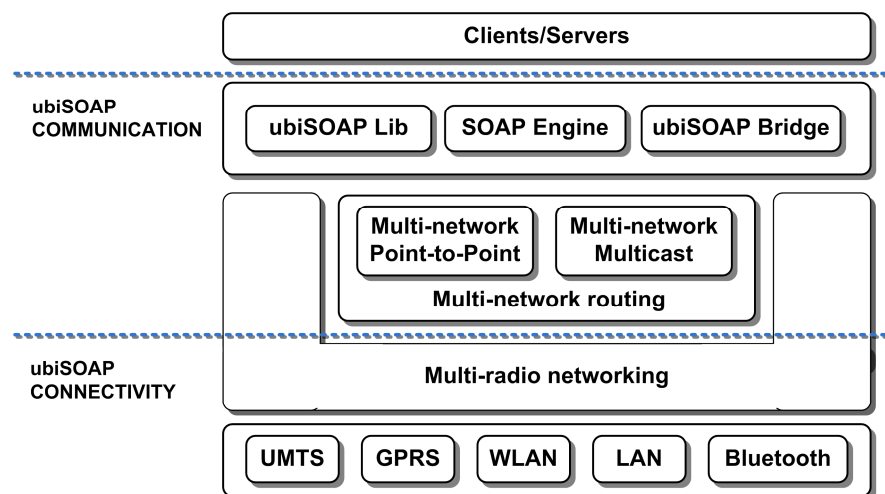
Clients/Servers

ubiSOAP
COMMUNICATION

ubiSOAP Lib

SOAP Engine

ubiSOAP Bridge

Multi-network
Point-to-Point

Multi-network
Multicast

Multi-network routing

ubiSOAP
CONNECTIVITY

Multi-radio networking

UMTS

GPRS

WLAN

LAN

Bluetooth